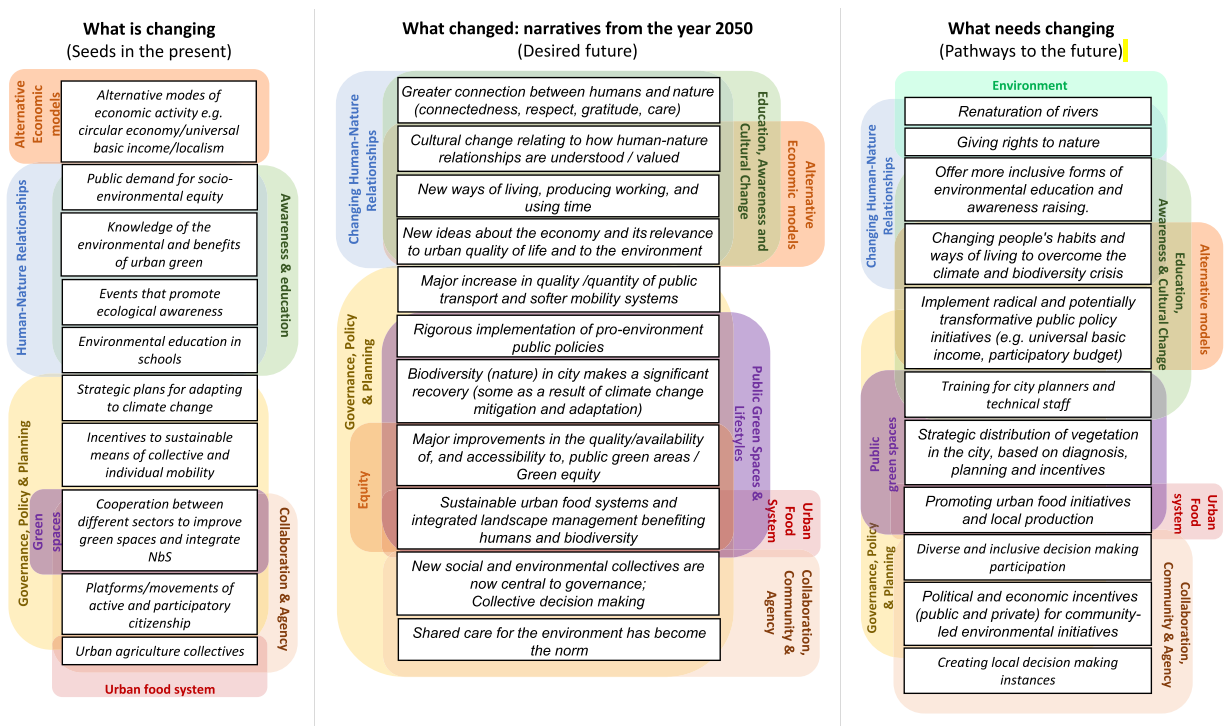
What is changing
(Seeds in the present)

Alternative Economic models

Alternative modes of economic activity e.g. circular economy/universal basic income/localism

Human-Nature Relationships

Awareness & education

Public demand for socio-environmental equity

Knowledge of the environmental and benefits of urban green

Events that promote ecological awareness

Environmental education in schools

Governance, Policy & Planning

Strategic plans for adapting to climate change

Incentives to sustainable means of collective and individual mobility

Green spaces

Collaboration & Agency

Cooperation between different sectors to improve green spaces and integrate NbS

Platforms/movements of active and participatory citizenship

Urban agriculture collectives

Urban food system

What changed: narratives from the year 2050
(Desired future)

Changing Human-Nature Relationships

Education, Awareness and Cultural Change

Alternative Economic models

Greater connection between humans and nature (connectedness, respect, gratitude, care)

Cultural change relating to how human-nature relationships are understood / valued

New ways of living, producing working, and using time

New ideas about the economy and its relevance to urban quality of life and to the environment

Governance, Policy & Planning

Major increase in quality /quantity of public transport and softer mobility systems

Rigorous implementation of pro-environment public policies

Public Green Spaces & Lifestyles

Biodiversity (nature) in city makes a significant recovery (some as a result of climate change mitigation and adaptation)

Equity

Major improvements in the quality/availability of, and accessibility to, public green areas / Green equity

Sustainable urban food systems and integrated landscape management benefiting humans and biodiversity

Urban Food System

New social and environmental collectives are now central to governance; Collective decision making

Collaboration, Community & Agency

Shared care for the environment has become the norm

What needs changing
(Pathways to the future)

Environment

Renaturation of rivers

Giving rights to nature

Changing Human-Nature Relationships

Offer more inclusive forms of environmental education and awareness raising.

Education, Awareness & Cultural Change

Alternative models

Changing people's habits and ways of living to overcome the climate and biodiversity crisis

Implement radical and potentially transformative public policy initiatives (e.g. universal basic income, participatory budget)

Training for city planners and technical staff

Public green spaces

Strategic distribution of vegetation in the city, based on diagnosis, planning and incentives

Promoting urban food initiatives and local production

Urban Food system

Governance, Policy & Planning

Diverse and inclusive decision making participation

Collaboration, Community & Agency

Political and economic incentives (public and private) for community-led environmental initiatives

Creating local decision making instances